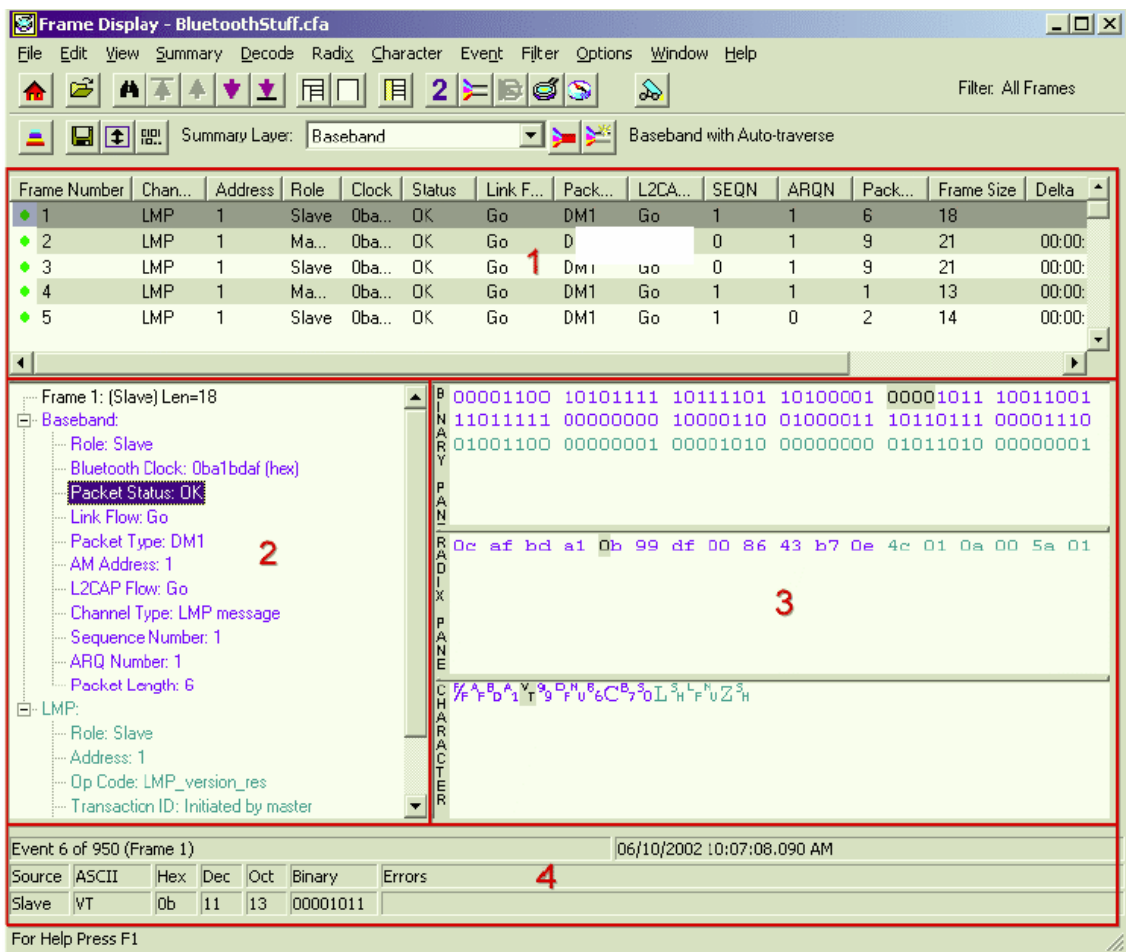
Frame Display - BluetoothStuff.cfa

File Edit View Summary Decode Radix Character Event Filter Options Window Help

2

Filter: All Frames

Summary Layer: Baseband

Baseband with Auto-traverse

| Frame Number | Chan... | Address | Role | Clock | Status | Link F... | Pack... | L2CA... | SEQN | ARQN | Pack... | Frame Size | Delta |
|---|---|---|---|---|---|---|---|---|---|---|---|---|---|
| 1 | LMP | 1 | Slave | 0ba... | OK | Go | DM1 | Go | 1 | 1 | 6 | 18 | |
| 2 | LMP | 1 | Ma... | 0ba... | OK | Go | D | | 0 | 1 | 9 | 21 | 00:00: |
| 3 | LMP | 1 | Slave | 0ba... | OK | Go | DM1 | Go | 0 | 1 | 9 | 21 | 00:00: |
| 4 | LMP | 1 | Ma... | 0ba... | OK | Go | DM1 | Go | 1 | 1 | 1 | 13 | 00:00: |
| 5 | LMP | 1 | Slave | 0ba... | OK | Go | DM1 | Go | 1 | 0 | 2 | 14 | 00:00: |

1

Frame 1: (Slave) Len=18
Baseband:
Role: Slave
Bluetooth Clock: 0ba1bdaf (hex)
Packet Status: OK
Link Flow: Go
Packet Type: DM1
AM Address: 1
L2CAP Flow: Go
Channel Type: LMP message
Sequence Number: 1
ARQ Number: 1
Packet Length: 6
LMP:
Role: Slave
Address: 1
Op Code: LMP_version_res
Transaction ID: Initiated by master

2

BINARY PANE
00001100 10101111 10111101 10100001 00001011 10011001
11011111 00000000 10000110 01000011 10110111 00001110
01001100 00000001 00001010 00000000 01011010 00000001

RADIX PANE
0c af bd a1 0b 99 df 00 86 43 b7 0e 4c 01 0a 00 5a 01

3

CHARACTER
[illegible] C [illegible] L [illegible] Z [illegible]

Event 6 of 950 (Frame 1)
06/10/2002 10:07:08.090 AM

| Source | ASCII | Hex | Dec | Oct | Binary | Errors |
|---|---|---|---|---|---|---|
| Slave | VT | 0b | 11 | 13 | 00001011 | |

4

For Help Press F1